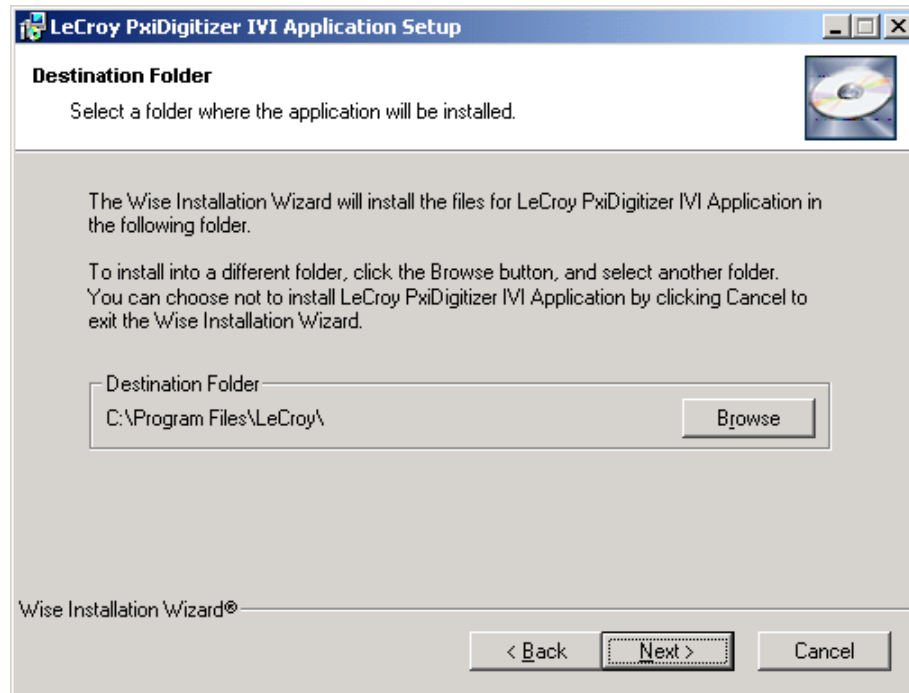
LeCroy PxiDigitizer IVI Application Setup

Destination Folder

Select a folder where the application will be installed.

The Wise Installation Wizard will install the files for LeCroy PxiDigitizer IVI Application in the following folder.

To install into a different folder, click the Browse button, and select another folder. You can choose not to install LeCroy PxiDigitizer IVI Application by clicking Cancel to exit the Wise Installation Wizard.

Destination Folder

C:\Program Files\LeCroy\

Browse

Wise Installation Wizard®

< Back

Next >

Cancel